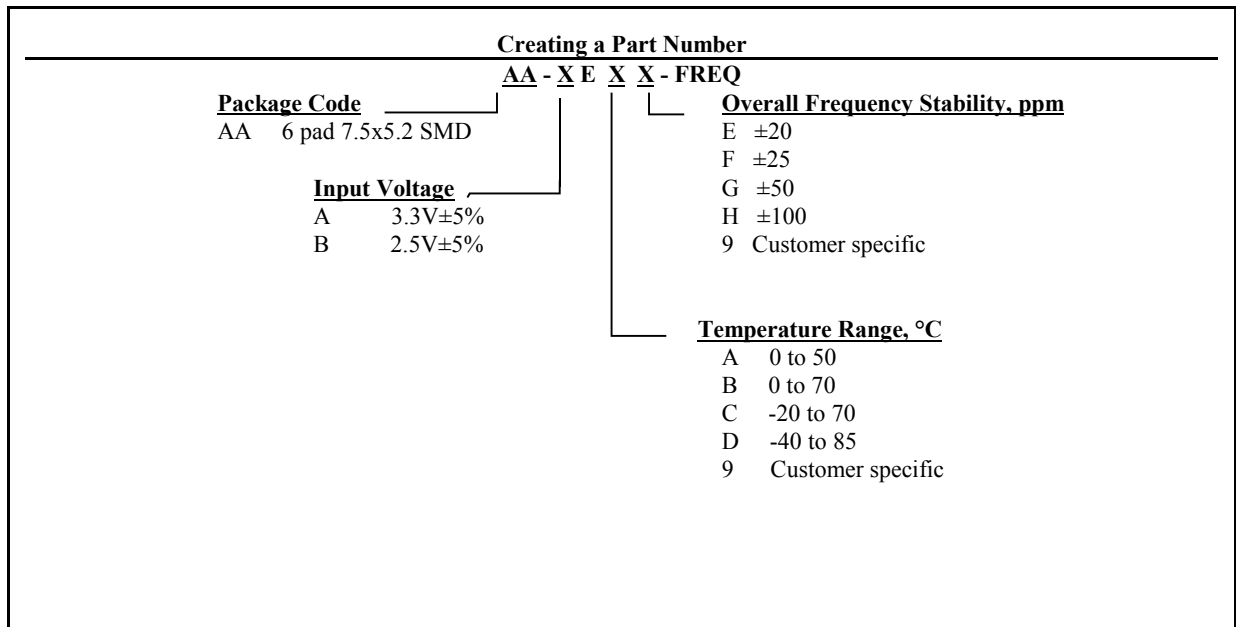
Creating a Part Number

AA - X E X X - FREQ

Package Code
AA 6 pad 7.5x5.2 SMD

Input Voltage
A 3.3V±5%
B 2.5V±5%

Overall Frequency Stability, ppm
E ±20
F ±25
G ±50
H ±100
9 Customer specific

Temperature Range, °C
A 0 to 50
B 0 to 70
C -20 to 70
D -40 to 85
9 Customer specific